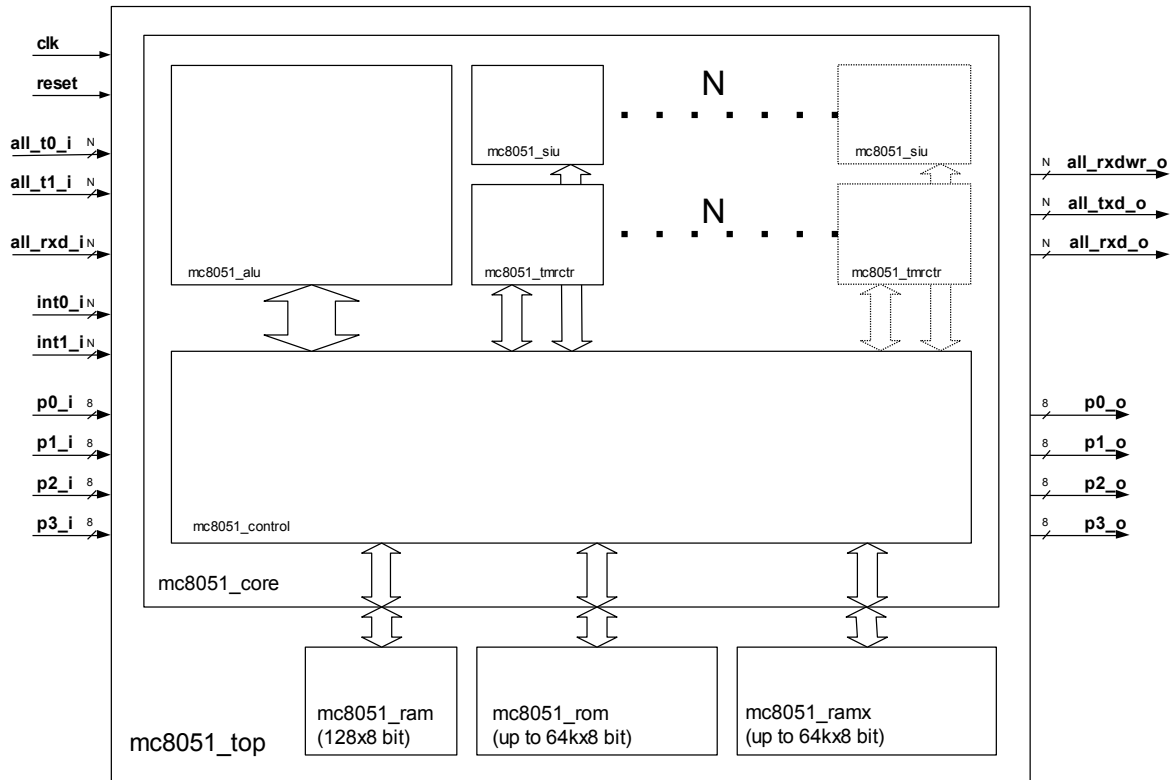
clk

reset

all_t0_i N

all_t1_i N

all_rxd_i N

int0_i N

int1_i N

p0_i 8

p1_i 8

p2_i 8

p3_i 8

N

mc8051_siu

mc8051_siu

N

mc8051_alu

mc8051_tmrctr

mc8051_tmrctr

N all_rxdwr_o

N all_txd_o

N all_rxd_o

mc8051_control

8 p0_o

8 p1_o

8 p2_o

8 p3_o

mc8051_core

mc8051_ram
(128x8 bit)

mc8051_rom
(up to 64kx8 bit)

mc8051_ramx
(up to 64kx8 bit)

mc8051_top